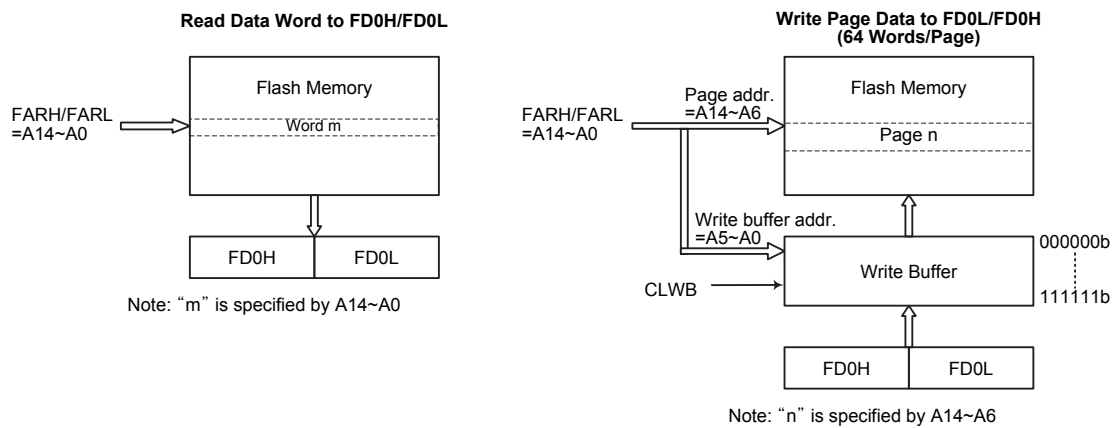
Read Data Word to FD0H/FD0L

Flash Memory

FARH/FARL
=A14~A0

Word m

FD0H

FD0L

Note: "m" is specified by A14~A0

Write Page Data to FD0L/FD0H
(64 Words/Page)

Flash Memory

FARH/FARL
=A14~A0

Page addr.
=A14~A6

Page n

Write buffer addr.
=A5~A0

000000b

Write Buffer

CLWB

111111b

FD0H

FD0L

Note: "n" is specified by A14~A6